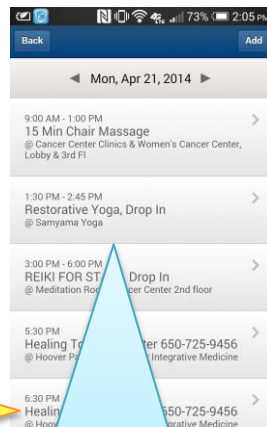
73% 2:05 PM

Back

Add

◀ Mon, Apr 21, 2014 ▶

9:00 AM - 1:00 PM
15 Min Chair Massage
@ Cancer Center Clinics & Women's Cancer Center, Lobby & 3rd Fl

1:30 PM - 2:45 PM
Restorative Yoga, Drop In
@ Samyama Yoga

3:00 PM - 6:00 PM
REIKI FOR ST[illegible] Drop In
@ Meditation Roo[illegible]cer Center 2nd floor

5:30 PM
Healing To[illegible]ter 650-725-9456
@ Hoover Pa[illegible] Integrative Medicine

6:30 PM
Healin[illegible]650-725-9456
@ Hoo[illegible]grative Medicine